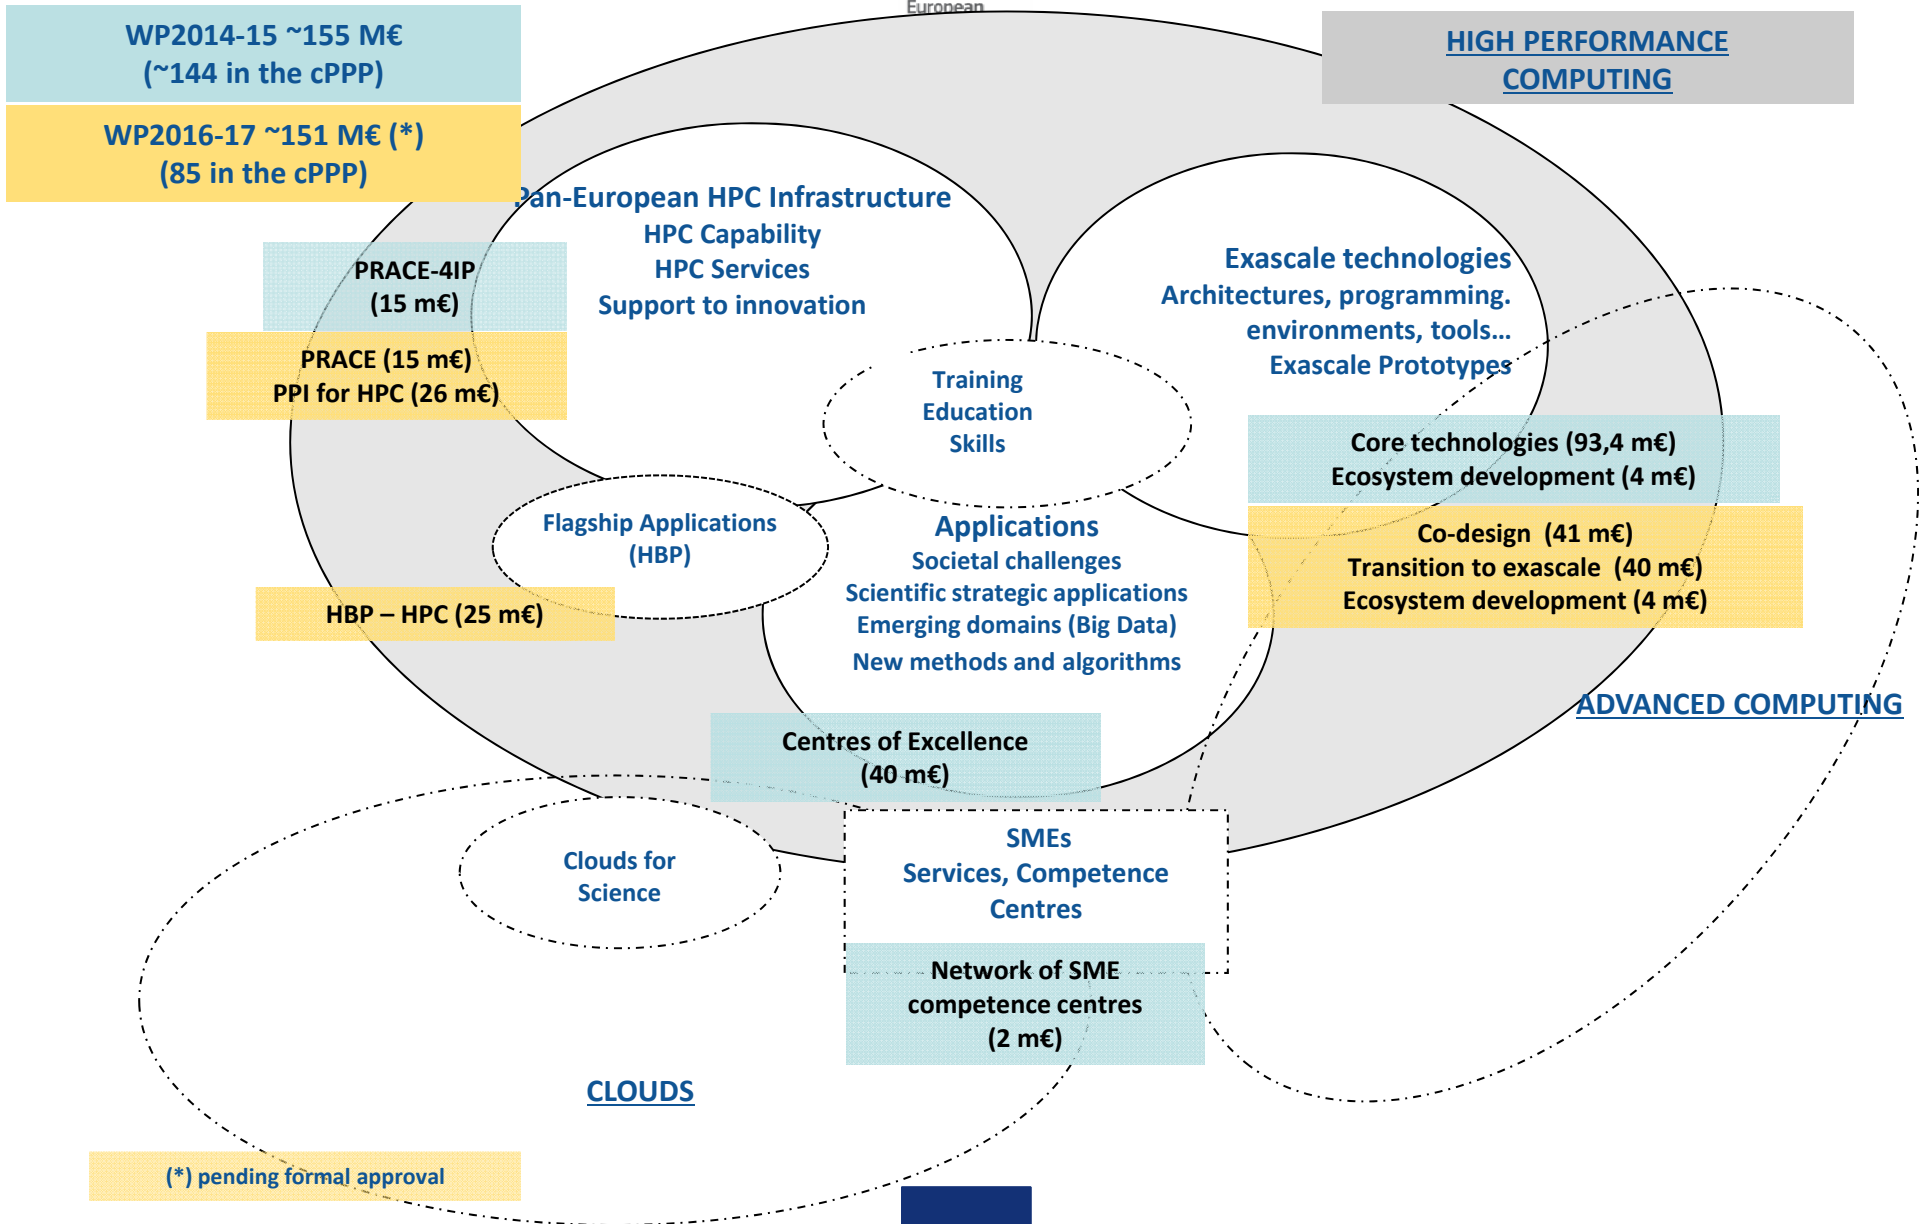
European

WP2014-15 ~155 M€ (~144 in the cPPP)

WP2016-17 ~151 M€ (*) (85 in the cPPP)

HIGH PERFORMANCE COMPUTING

Pan-European HPC Infrastructure
HPC Capability
HPC Services
Support to innovation

PRACE-4IP (15 m€)

PRACE (15 m€)
PPI for HPC (26 m€)

Exascale technologies
Architectures, programming. environments, tools…
Exascale Prototypes

Training
Education
Skills

Core technologies (93,4 m€)
Ecosystem development (4 m€)

Co-design (41 m€)
Transition to exascale (40 m€)
Ecosystem development (4 m€)

Flagship Applications (HBP)

HBP – HPC (25 m€)

Applications
Societal challenges
Scientific strategic applications
Emerging domains (Big Data)
New methods and algorithms

ADVANCED COMPUTING

Centres of Excellence (40 m€)

Clouds for Science

SMEs
Services, Competence Centres

Network of SME competence centres (2 m€)

CLOUDS

(*) pending formal approval